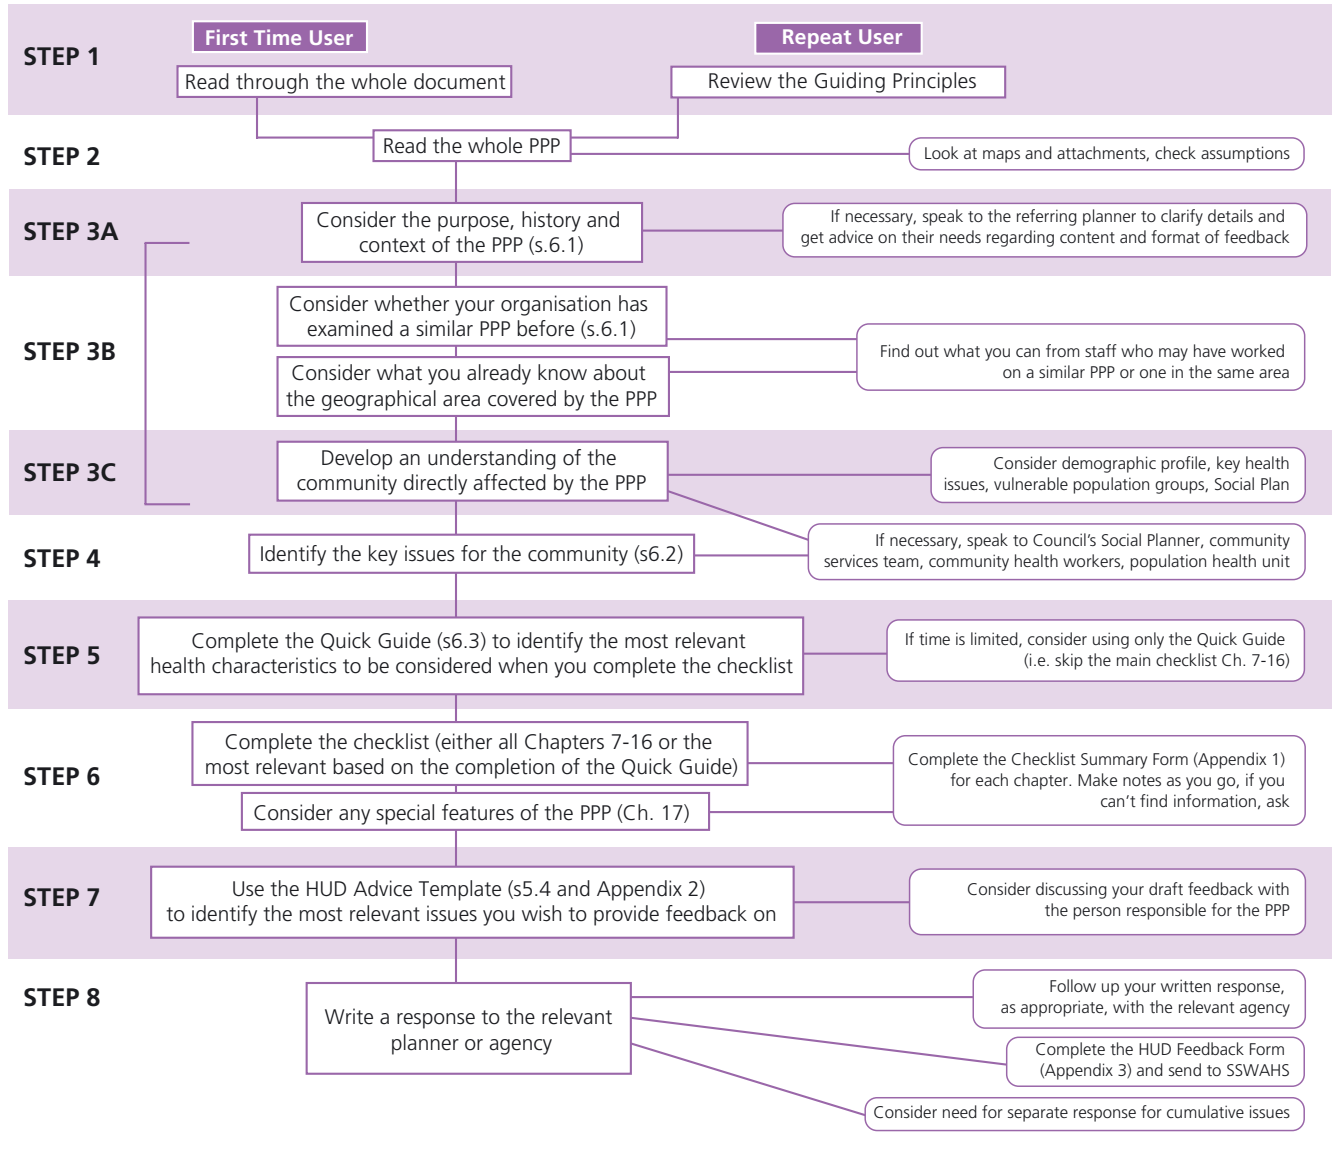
STEP 1

First Time User

Read through the whole document

Repeat User

Review the Guiding Principles

STEP 2

Read the whole PPP

Look at maps and attachments, check assumptions

STEP 3A

Consider the purpose, history and context of the PPP (s.6.1)

If necessary, speak to the referring planner to clarify details and get advice on their needs regarding content and format of feedback

STEP 3B

Consider whether your organisation has examined a similar PPP before (s.6.1)

Consider what you already know about the geographical area covered by the PPP

Find out what you can from staff who may have worked on a similar PPP or one in the same area

STEP 3C

Develop an understanding of the community directly affected by the PPP

Consider demographic profile, key health issues, vulnerable population groups, Social Plan

STEP 4

Identify the key issues for the community (s6.2)

If necessary, speak to Council's Social Planner, community services team, community health workers, population health unit

STEP 5

Complete the Quick Guide (s6.3) to identify the most relevant health characteristics to be considered when you complete the checklist

If time is limited, consider using only the Quick Guide (i.e. skip the main checklist Ch. 7-16)

STEP 6

Complete the checklist (either all Chapters 7-16 or the most relevant based on the completion of the Quick Guide)

Consider any special features of the PPP (Ch. 17)

Complete the Checklist Summary Form (Appendix 1) for each chapter. Make notes as you go, if you can't find information, ask

STEP 7

Use the HUD Advice Template (s5.4 and Appendix 2) to identify the most relevant issues you wish to provide feedback on

Consider discussing your draft feedback with the person responsible for the PPP

STEP 8

Write a response to the relevant planner or agency

Follow up your written response, as appropriate, with the relevant agency

Complete the HUD Feedback Form (Appendix 3) and send to SSWAHS

Consider need for separate response for cumulative issues